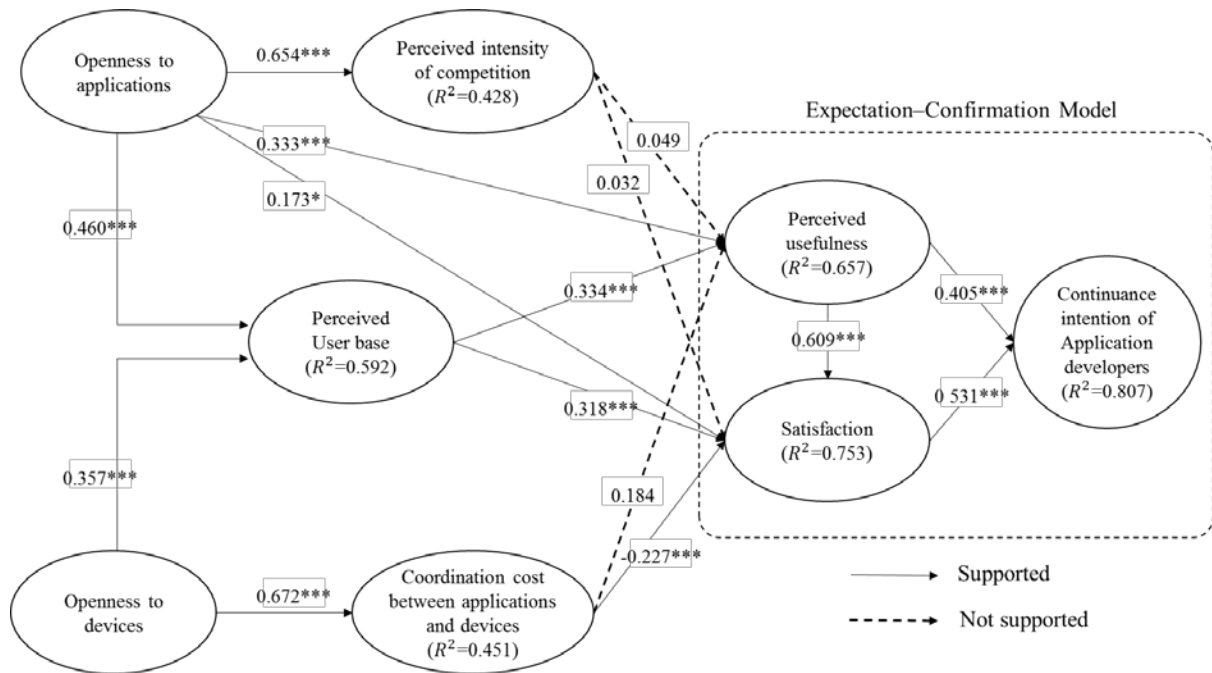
Openness to applications

0.654***

Perceived intensity of competition ($R^2$=0.428)

Expectation–Confirmation Model

0.333***

0.049

0.173*

0.032

0.460***

Perceived usefulness ($R^2$=0.657)

0.334***

0.405***

Continuance intention of Application developers ($R^2$=0.807)

Perceived User base ($R^2$=0.592)

0.609***

0 531***

0.318***

Satisfaction ($R^2$=0.753)

0.357***

0.184

-0.227***

Openness to devices

0.672***

Coordination cost between applications and devices ($R^2$=0.451)

Supported

Not supported